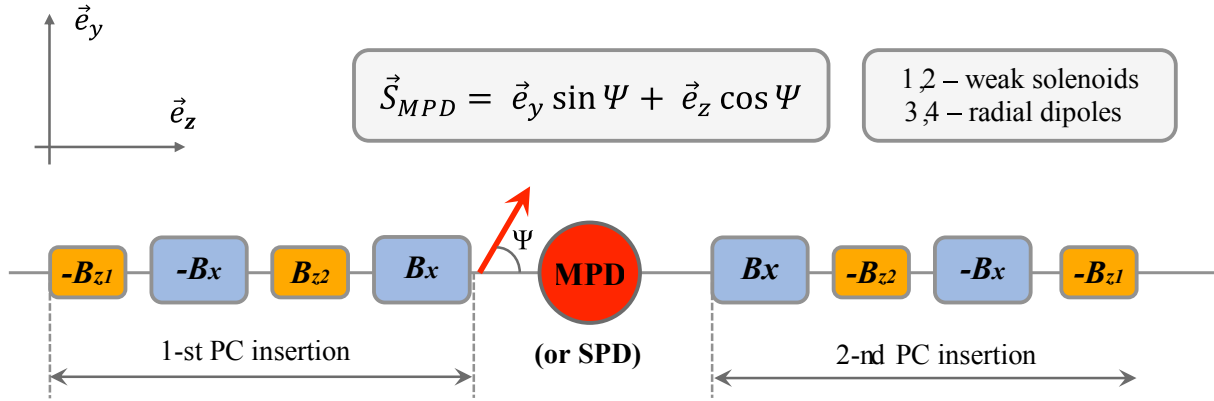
$\vec{e}_y$

$\vec{e}_z$

$\vec{S}_{MPD} = \vec{e}_y \sin\Psi + \vec{e}_z \cos\Psi$

1,2 – weak solenoids
3,4 – radial dipoles

$-B_{z1}$ $-B_x$ $B_{z2}$ $B_x$ $\Psi$ MPD $B_x$ $-B_{z2}$ $-B_x$ $-B_{z1}$

1-st PC insertion

(or SPD)

2-nd PC insertion